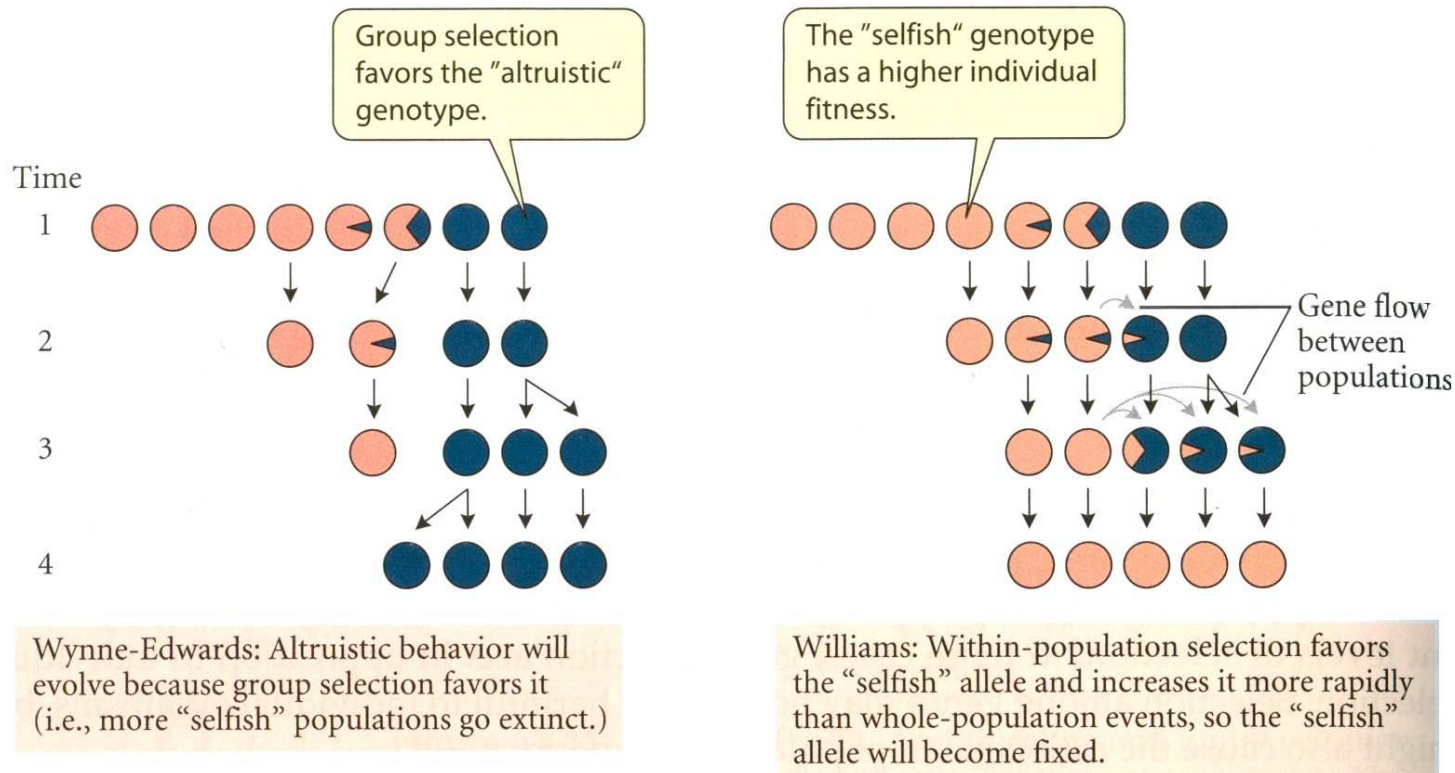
Group selection favors the "altruistic" genotype.

The "selfish" genotype has a higher individual fitness.

Time

1

2

3

4

Gene flow between populations

Wynne-Edwards: Altruistic behavior will evolve because group selection favors it (i.e., more "selfish" populations go extinct.)

Williams: Within-population selection favors the "selfish" allele and increases it more rapidly than whole-population events, so the "selfish" allele will become fixed.